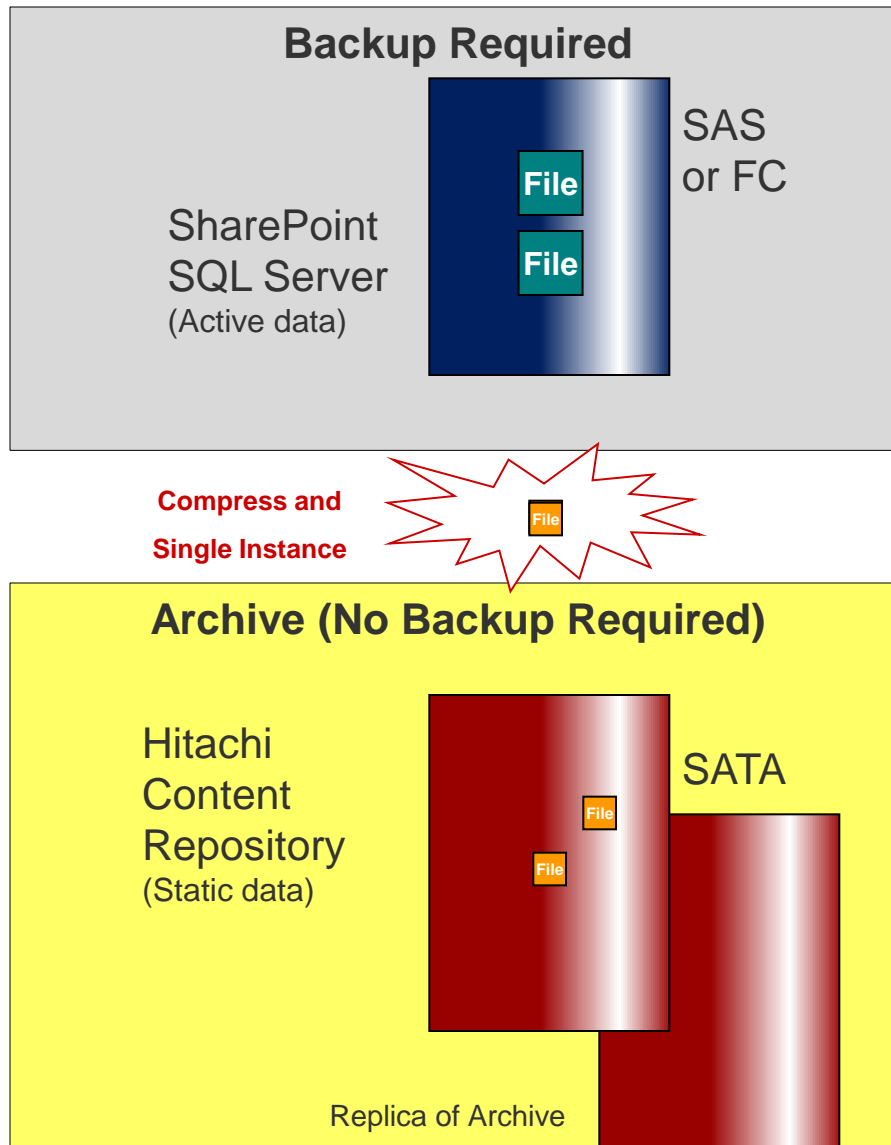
Backup Required

SharePoint SQL Server
(Active data)

File

File

SAS or FC

Compress and Single Instance

File

Archive (No Backup Required)

Hitachi Content Repository
(Static data)

File

File

SATA

Replica of Archive